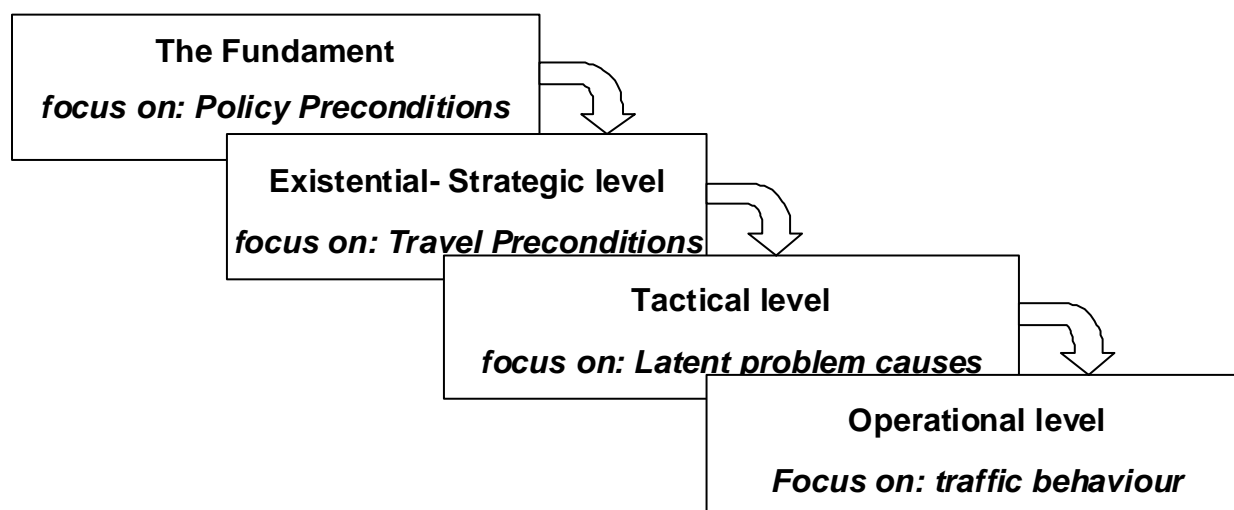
The Fundament
*focus on: Policy Preconditions*

Existential- Strategic level
*focus on: Travel Preconditions*

Tactical level
*focus on: Latent problem causes*

Operational level
*Focus on: traffic behaviour*